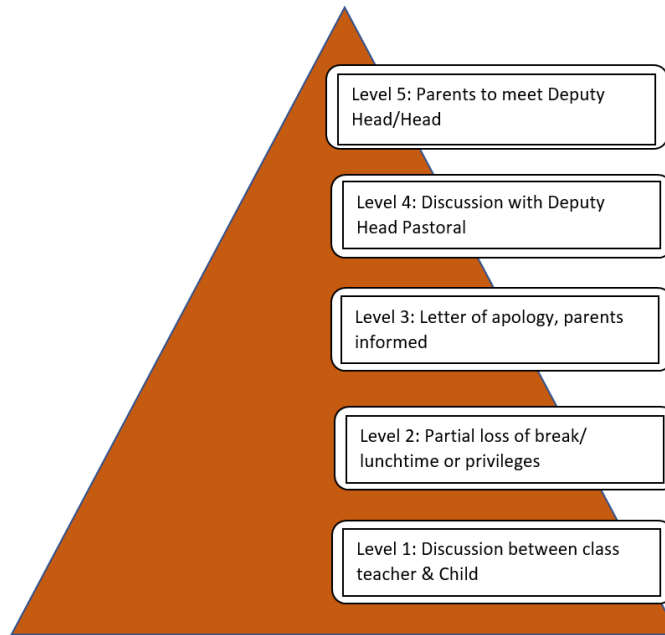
Level 5: Parents to meet Deputy Head/Head

Level 4: Discussion with Deputy Head Pastoral

Level 3: Letter of apology, parents informed

Level 2: Partial loss of break/ lunchtime or privileges

Level 1: Discussion between class teacher & Child